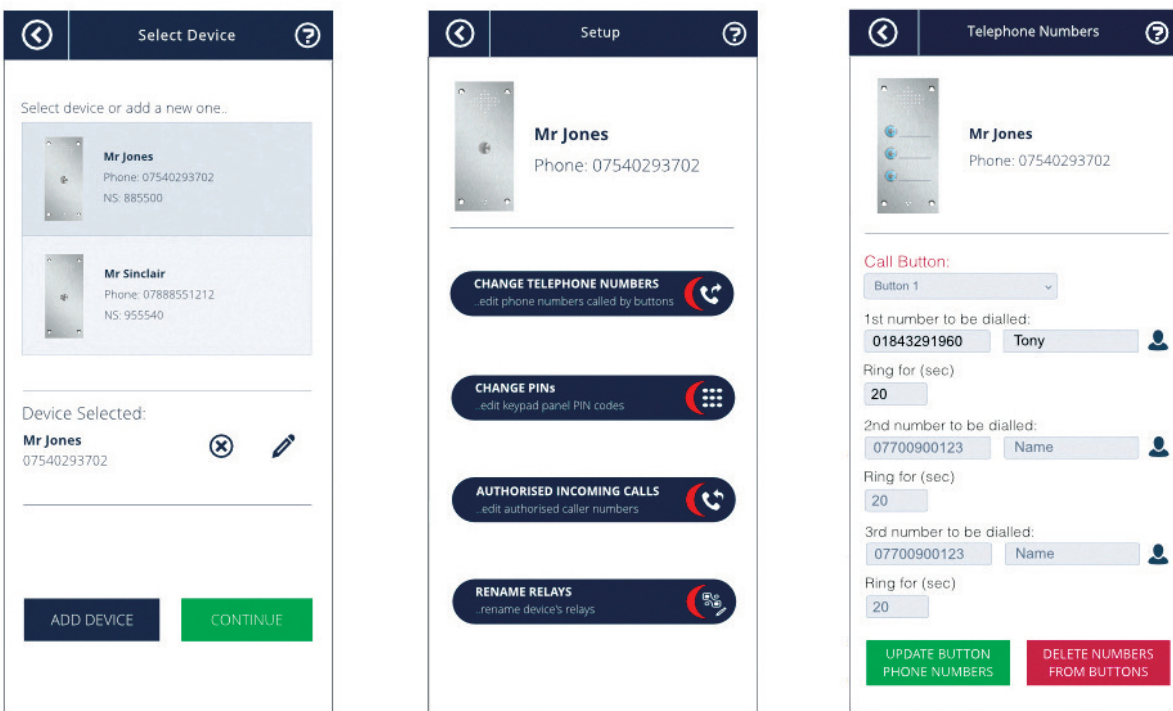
Select Device

Select device or add a new one..

Mr Jones
Phone: 07540293702
NS: 885500

Mr Sinclair
Phone: 07888551212
NS: 955540

Device Selected:
Mr Jones
07540293702

ADD DEVICE
CONTINUE

Setup

Mr Jones
Phone: 07540293702

CHANGE TELEPHONE NUMBERS
..edit phone numbers called by buttons

CHANGE PINs
..edit keypad panel PIN codes

AUTHORISED INCOMING CALLS
..edit authorised caller numbers

RENAME RELAYS
..rename device's relays

Telephone Numbers

Mr Jones
Phone: 07540293702

Call Button:
Button 1

1st number to be dialled:
01843291960
Tony

Ring for (sec)
20

2nd number to be dialled:
07700900123
Name

Ring for (sec)
20

3rd number to be dialled:
07700900123
Name

Ring for (sec)
20

UPDATE BUTTON PHONE NUMBERS
DELETE NUMBERS FROM BUTTONS